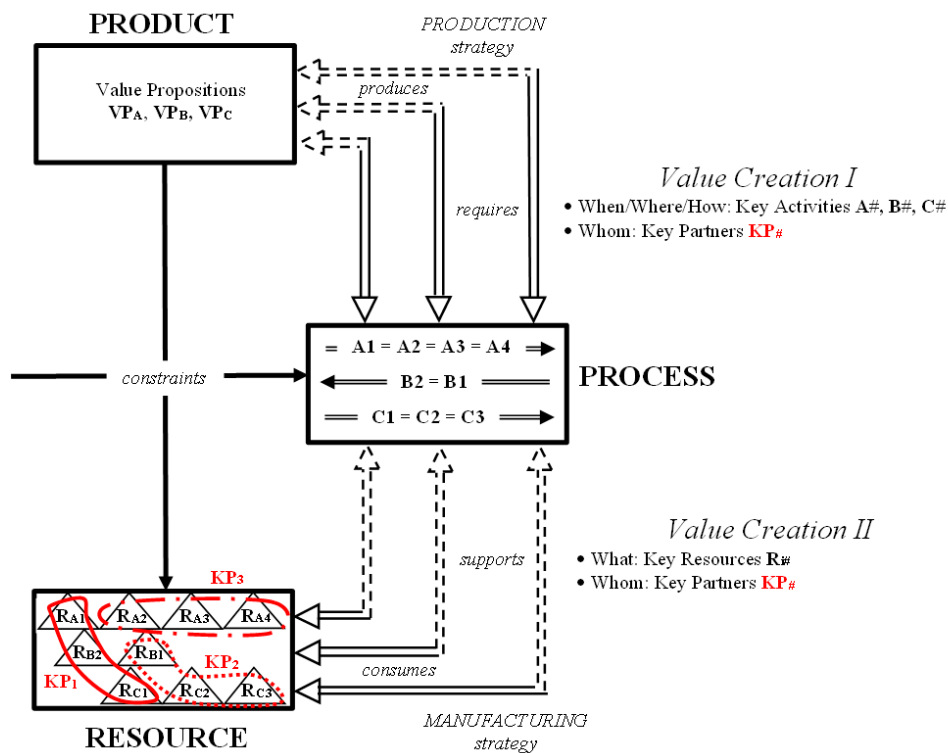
PRODUCT

PRODUCTION strategy

Value Propositions
$VP_A$, $VP_B$, $VP_C$

produces

requires

Value Creation I
• When/Where/How: Key Activities A#, B#, C#
• Whom: Key Partners $KP_\#$

constraints

= A1 = A2 = A3 = A4 =>
<= B2 = B1 =
= C1 = C2 = C3 =>

PROCESS

supports

Value Creation II
• What: Key Resources R#
• Whom: Key Partners $KP_\#$

$KP_3$

$R_{A1}$ $R_{A2}$ $R_{A3}$ $R_{A4}$
$R_{B2}$ $R_{B1}$
$KP_2$
$KP_1$
$R_{C1}$ $R_{C2}$ $R_{C3}$

consumes

MANUFACTURING strategy

RESOURCE